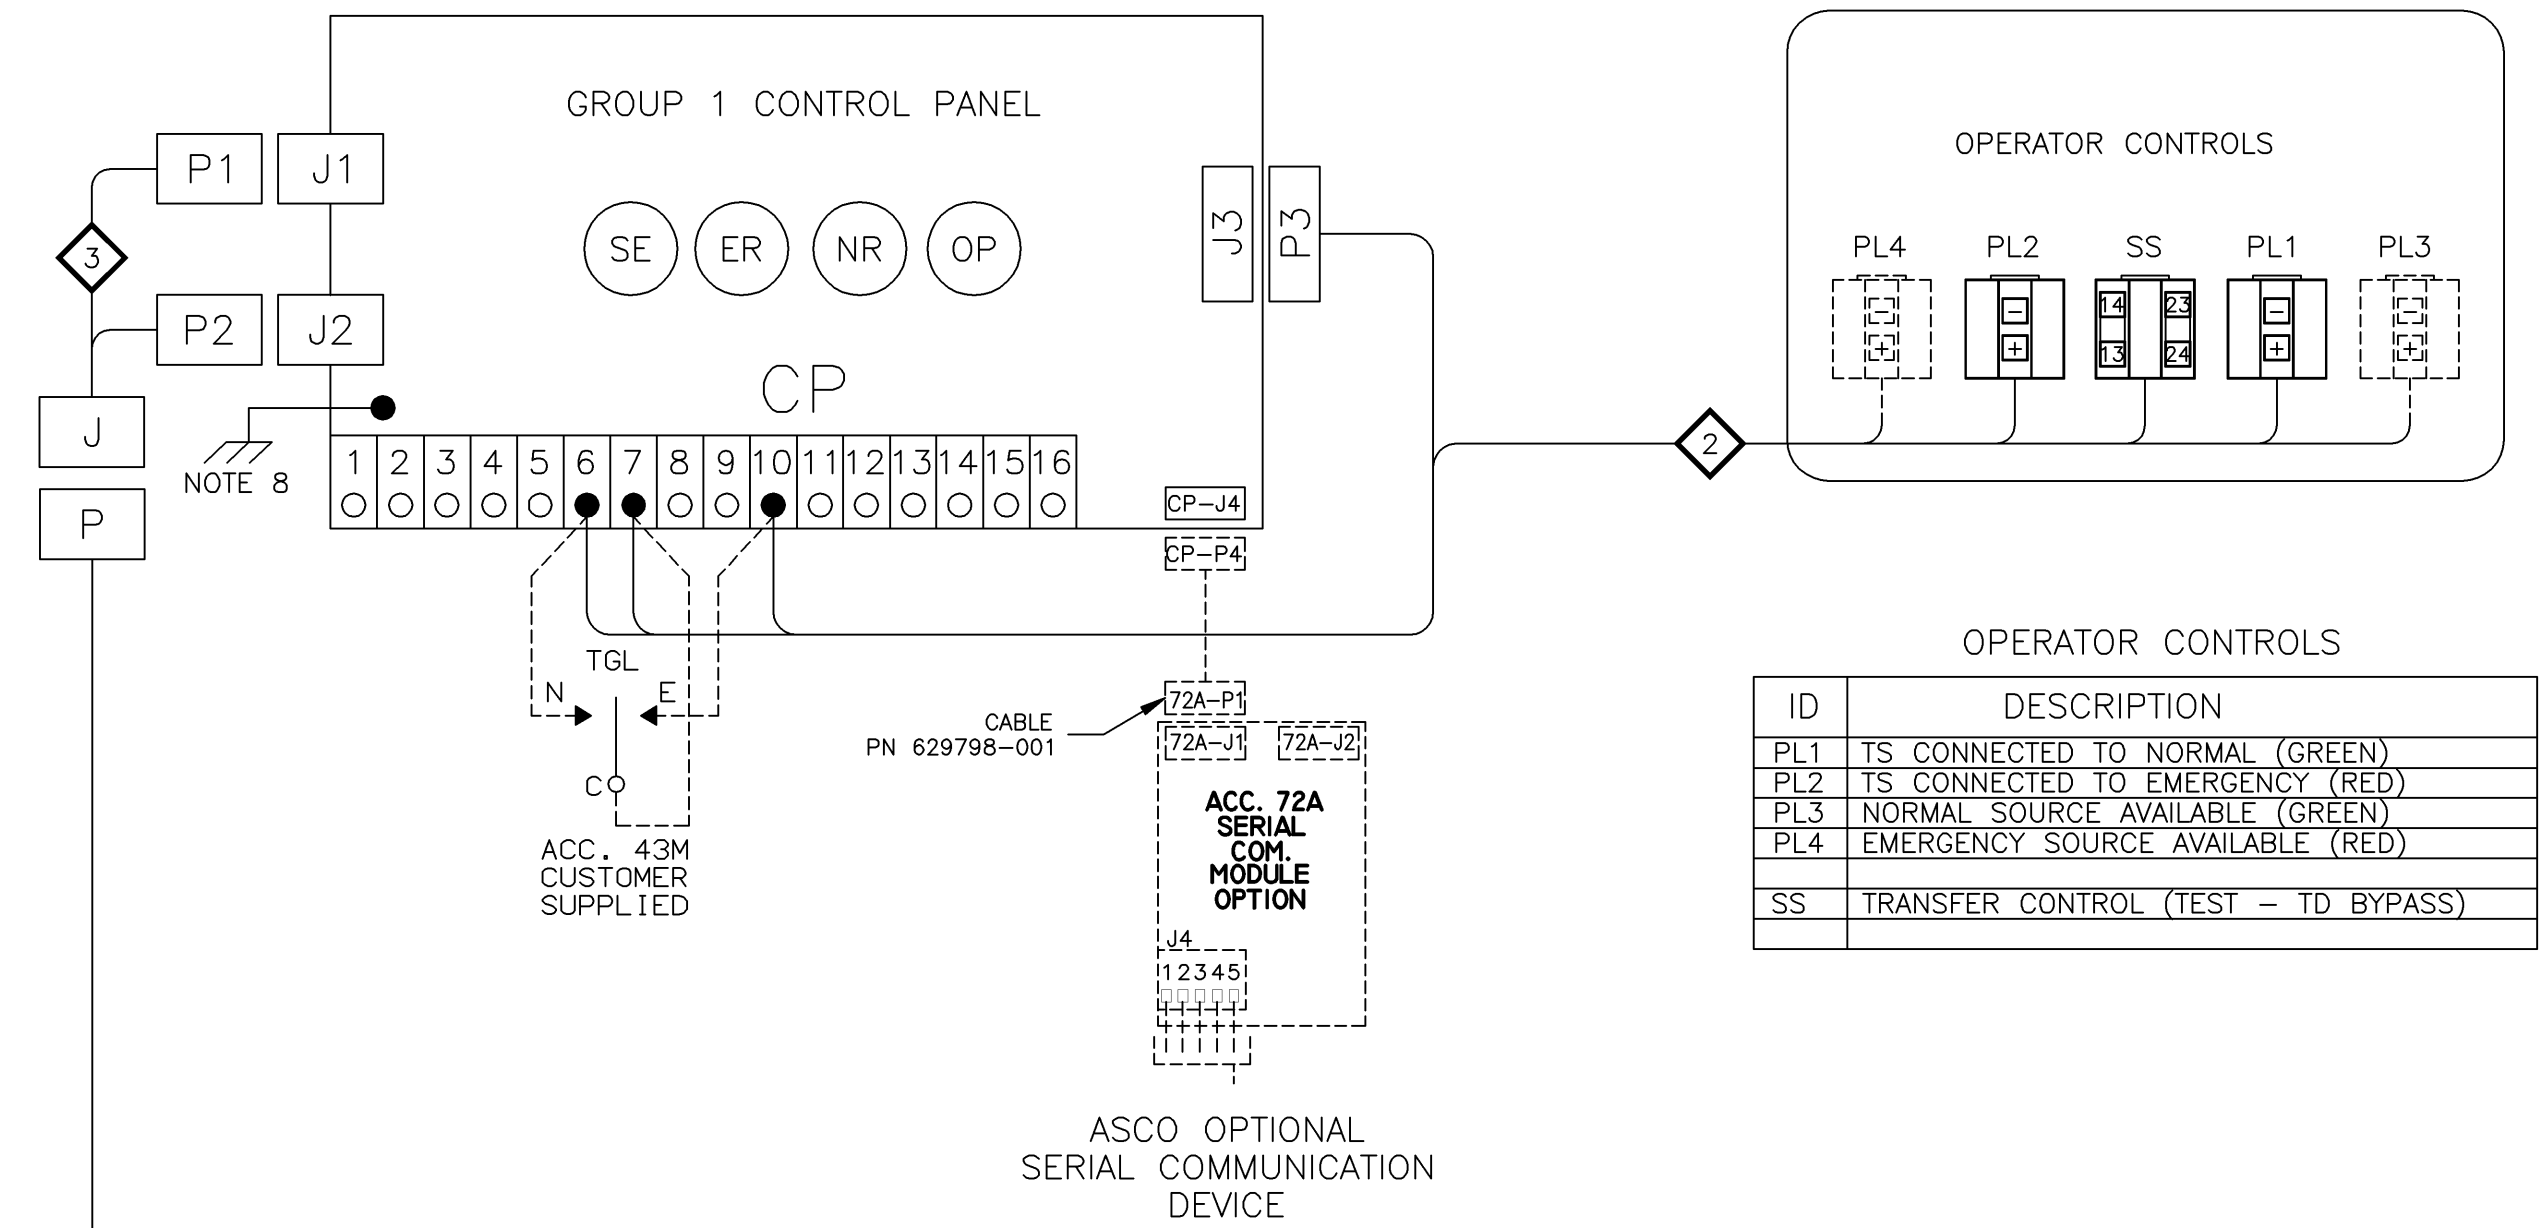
GROUP 1 CONTROL PANEL

P1
J1
3
P2
J2
J
P

SE ER NR OP

J3
P3

CP

NOTE 8

1 2 3 4 5 6 7 8 9 10 11 12 13 14 15 16

CP–J4
CP–P4

TGL
N
E
C
ACC. 43M
CUSTOMER
SUPPLIED

CABLE
PN 629798–001

72A–P1
72A–J1
72A–J2
ACC. 72A
SERIAL
COM.
MODULE
OPTION
J4
1 2 3 4 5

ASCO OPTIONAL
SERIAL COMMUNICATION
DEVICE

OPERATOR CONTROLS

PL4 PL2 SS PL1 PL3
– + – + 14 13 23 24 – + – +

2

OPERATOR CONTROLS

| ID | DESCRIPTION |
|---|---|
| PL1 | TS CONNECTED TO NORMAL (GREEN) |
| PL2 | TS CONNECTED TO EMERGENCY (RED) |
| PL3 | NORMAL SOURCE AVAILABLE (GREEN) |
| PL4 | EMERGENCY SOURCE AVAILABLE (RED) |
| | |
| SS | TRANSFER CONTROL (TEST – TD BYPASS) |
| | |